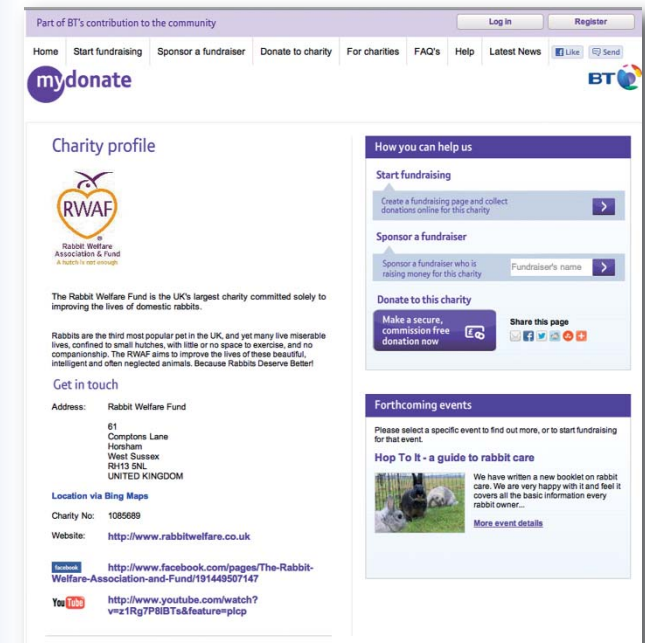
Part of BT's contribution to the community

Log in | Register

Home | Start fundraising | Sponsor a fundraiser | Donate to charity | For charities | FAQ's | Help | Latest News | Like | Send

mydonate

BT

Charity profile

RWAF
Rabbit Welfare Association & Fund
A hutch is not enough

The Rabbit Welfare Fund is the UK's largest charity committed solely to improving the lives of domestic rabbits.

Rabbits are the third most popular pet in the UK, and yet many live miserable lives, confined to small hutches, with little or no space to exercise, and no companionship. The RWAF aims to improve the lives of these beautiful, intelligent and often neglected animals. Because Rabbits Deserve Better!

Get in touch

Address: Rabbit Welfare Fund

61
Comptons Lane
Horsham
West Sussex
RH13 5NL
UNITED KINGDOM

Location via Bing Maps

Charity No: 1085689

Website: http://www.rabbitwelfare.co.uk

facebook http://www.facebook.com/pages/The-Rabbit-Welfare-Association-and-Fund/191449507147

YouTube http://www.youtube.com/watch?v=z1Rg7P8IBTs&feature=plcp

How you can help us

Start fundraising

Create a fundraising page and collect donations online for this charity

Sponsor a fundraiser

Sponsor a fundraiser who is raising money for this charity

Fundraiser's name

Donate to this charity

Make a secure, commission free donation now

Share this page

Forthcoming events

Please select a specific event to find out more, or to start fundraising for that event.

Hop To It - a guide to rabbit care

We have written a new booklet on rabbit care. We are very happy with it and feel it covers all the basic information every rabbit owner...

More event details